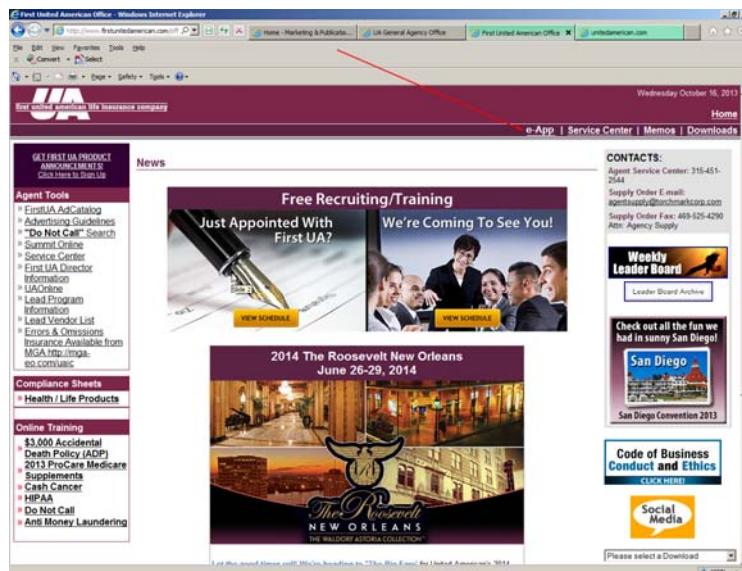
First United American Office - Windows Internet Explorer

http://www.firstunitedamerican.com/off

Home - Marketing & Publicatio... | UA General Agency Office | First United American Office | unitedamerican.com

File Edit View Favorites Tools Help

Convert Select

Page Safety Tools

UA

first united american life insurance company

Wednesday October 16, 2013

Home

e-App | Service Center | Memos | Downloads

GET FIRST UA PRODUCT ANNOUNCEMENTS! Click Here to Sign Up

Agent Tools
FirstUA AdCatalog
Advertising Guidelines
"Do Not Call" Search
Summit Online
Service Center
First UA Director Information
UAOnline
Lead Program Information
Lead Vendor List
Errors & Omissions Insurance Available from MGA http://mga-eo.com/uaic

Compliance Sheets
Health / Life Products

Online Training
$3,000 Accidental Death Policy (ADP)
2013 ProCare Medicare Supplements
Cash Cancer
HIPAA
Do Not Call
Anti Money Laundering

News

Free Recruiting/Training

Just Appointed With First UA?

We're Coming To See You!

VIEW SCHEDULE

VIEW SCHEDULE

2014 The Roosevelt New Orleans
June 26-29, 2014

The Roosevelt
NEW ORLEANS
THE WALDORF ASTORIA COLLECTION

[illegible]

CONTACTS:
Agent Service Center: 315-451-2544
Supply Order E-mail: agentsupply@torchmarkcorp.com
Supply Order Fax: 469-525-4290 Attn: Agency Supply

Weekly Leader Board

Leader Board Archive

Check out all the fun we had in sunny San Diego!

San Diego

San Diego Convention 2013

Code of Business Conduct and Ethics
CLICK HERE!

Social Media

Please select a Download